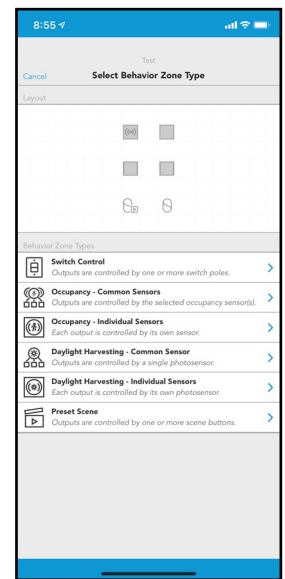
8:55

Test

Cancel Select Behavior Zone Type

Layout

Behavior Zone Types

Switch Control
Outputs are controlled by one or more switch poles.

Occupancy - Common Sensors
Outputs are controlled by the selected occupancy sensor(s).

Occupancy - Individual Sensors
Each output is controlled by its own sensor.

Daylight Harvesting - Common Sensor
Outputs are controlled by a single photosensor.

Daylight Harvesting - Individual Sensors
Each output is controlled by its own photosensor.

Preset Scene
Outputs are controlled by one or more scene buttons.